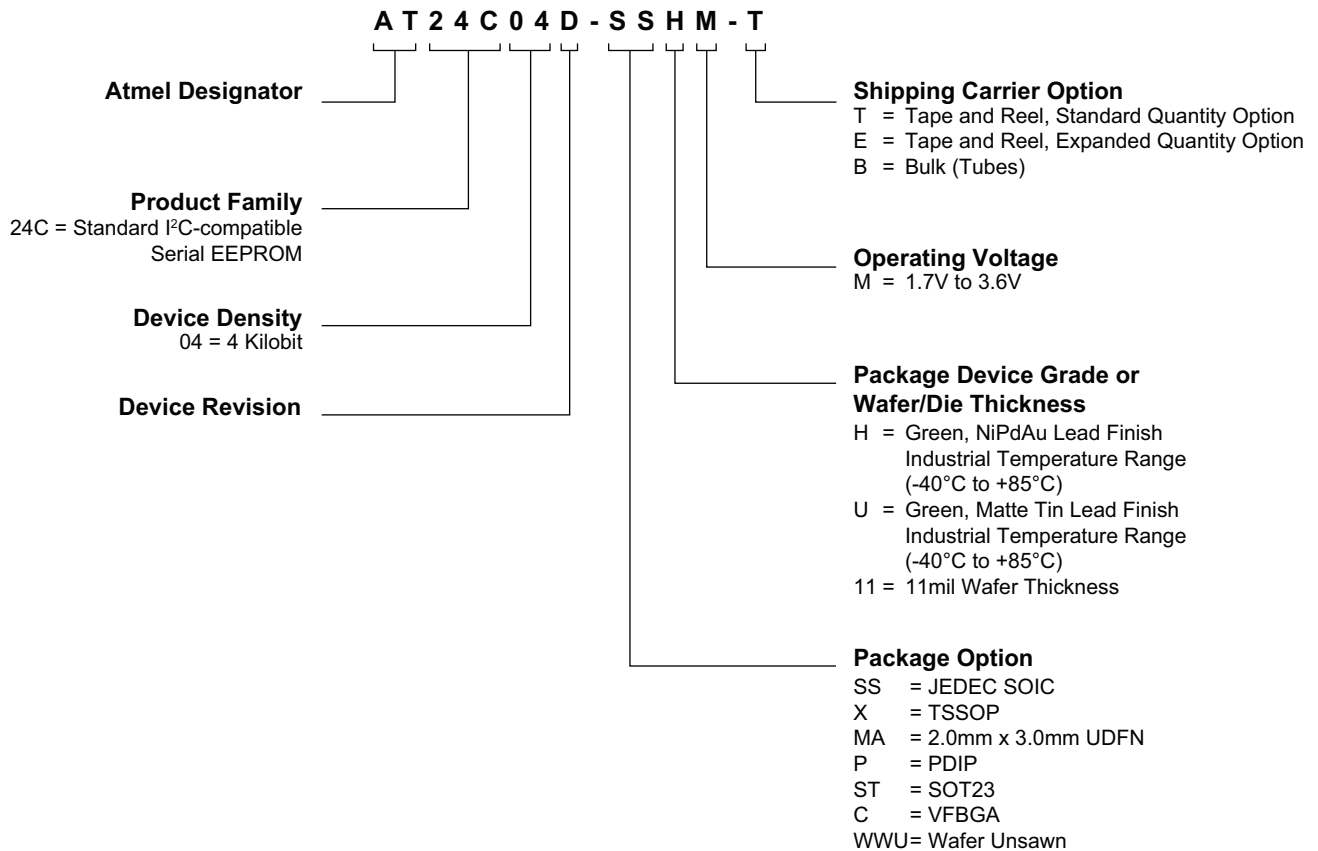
A T 2 4 C 0 4 D - S S H M - T

Atmel Designator

Product Family
24C = Standard I$^2$C-compatible Serial EEPROM

Device Density
04 = 4 Kilobit

Device Revision

Shipping Carrier Option
T = Tape and Reel, Standard Quantity Option
E = Tape and Reel, Expanded Quantity Option
B = Bulk (Tubes)

Operating Voltage
M = 1.7V to 3.6V

Package Device Grade or Wafer/Die Thickness
H = Green, NiPdAu Lead Finish Industrial Temperature Range (-40°C to +85°C)
U = Green, Matte Tin Lead Finish Industrial Temperature Range (-40°C to +85°C)
11 = 11mil Wafer Thickness

Package Option
SS = JEDEC SOIC
X = TSSOP
MA = 2.0mm x 3.0mm UDFN
P = PDIP
ST = SOT23
C = VFBGA
WWU= Wafer Unsawn